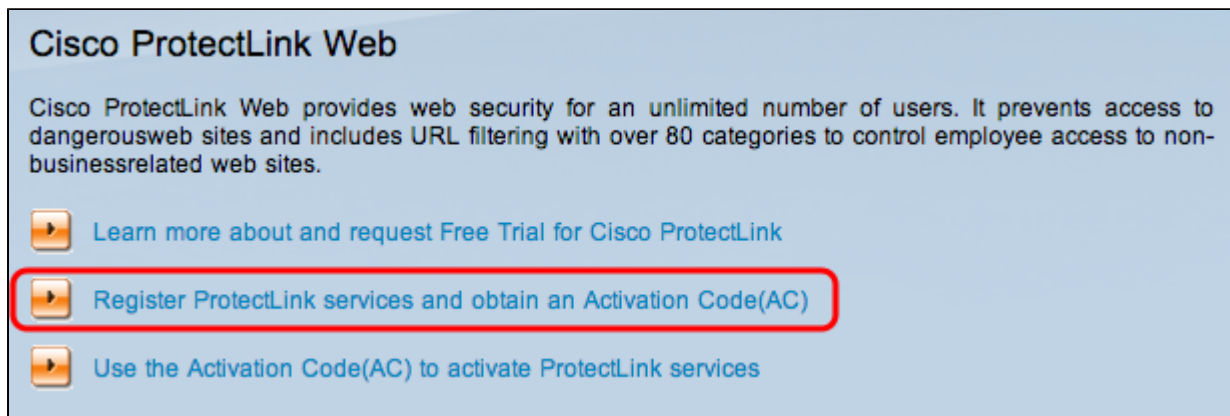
Cisco ProtectLink Web

Cisco ProtectLink Web provides web security for an unlimited number of users. It prevents access to dangerousweb sites and includes URL filtering with over 80 categories to control employee access to non-businessrelated web sites.

Learn more about and request Free Trial for Cisco ProtectLink

Register ProtectLink services and obtain an Activation Code(AC)

Use the Activation Code(AC) to activate ProtectLink services